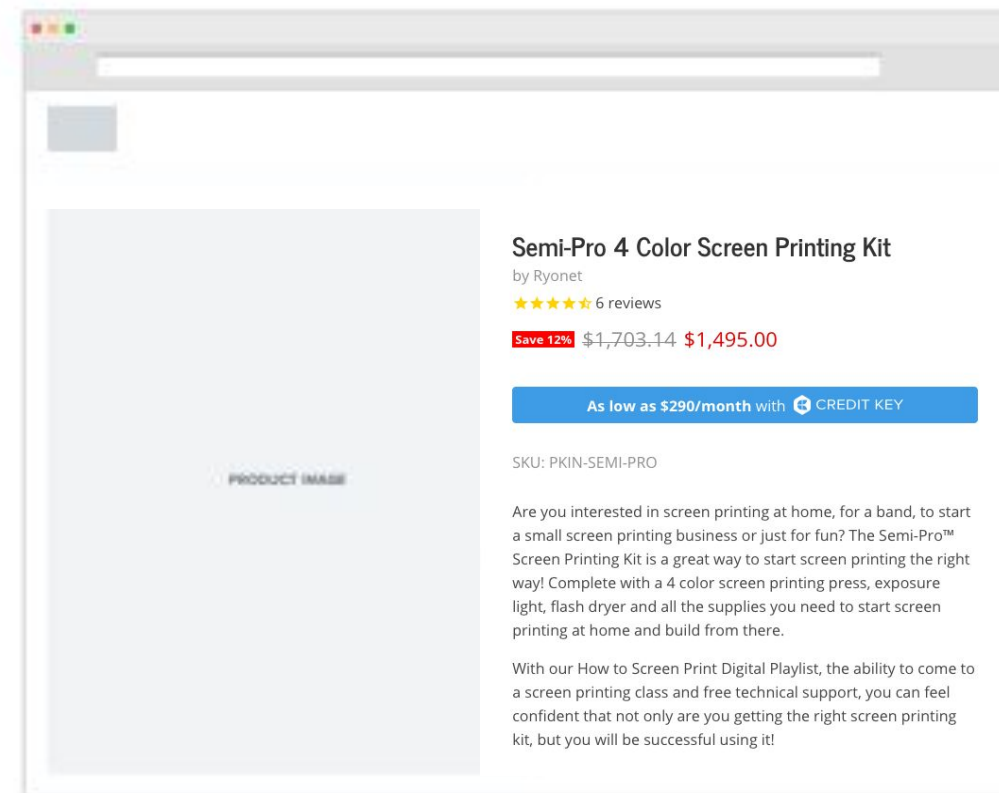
PRODUCT IMAGE

Semi-Pro 4 Color Screen Printing Kit

by Ryonet

6 reviews

Save 12% ~~$1,703.14~~ $1,495.00

As low as $290/month with CREDIT KEY

SKU: PKIN-SEMI-PRO

Are you interested in screen printing at home, for a band, to start a small screen printing business or just for fun? The Semi-Pro™ Screen Printing Kit is a great way to start screen printing the right way! Complete with a 4 color screen printing press, exposure light, flash dryer and all the supplies you need to start screen printing at home and build from there.

With our How to Screen Print Digital Playlist, the ability to come to a screen printing class and free technical support, you can feel confident that not only are you getting the right screen printing kit, but you will be successful using it!